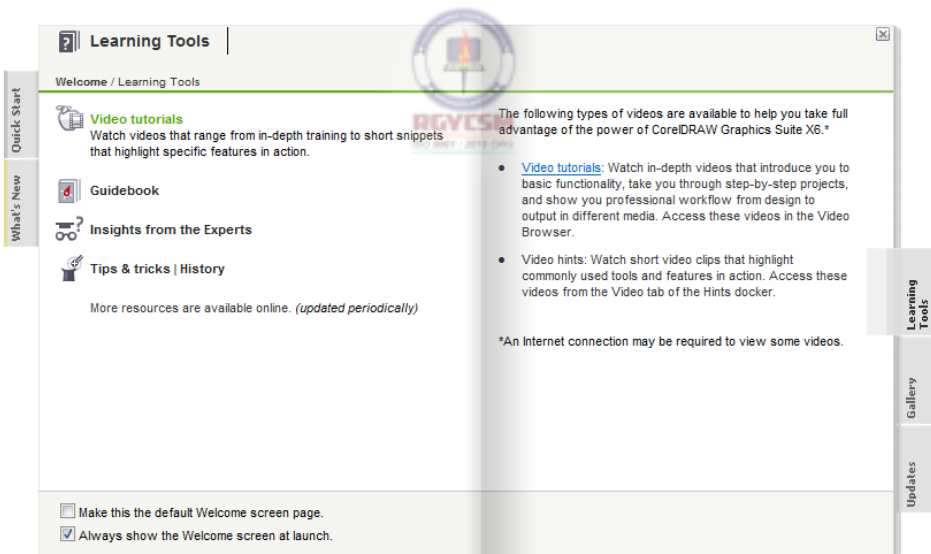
Quick Start

What's New

Learning Tools

Welcome / Learning Tools

Video tutorials
Watch videos that range from in-depth training to short snippets that highlight specific features in action.

Guidebook

Insights from the Experts

Tips & tricks | History

More resources are available online. *(updated periodically)*

RGYCSM
ISO 9001 : 2015 ORG

The following types of videos are available to help you take full advantage of the power of CorelDRAW Graphics Suite X6.*

- Video tutorials: Watch in-depth videos that introduce you to basic functionality, take you through step-by-step projects, and show you professional workflow from design to output in different media. Access these videos in the Video Browser.

- Video hints: Watch short video clips that highlight commonly used tools and features in action. Access these videos from the Video tab of the Hints docker.

*An Internet connection may be required to view some videos.

Learning Tools

Gallery

Updates

Make this the default Welcome screen page.

Always show the Welcome screen at launch.